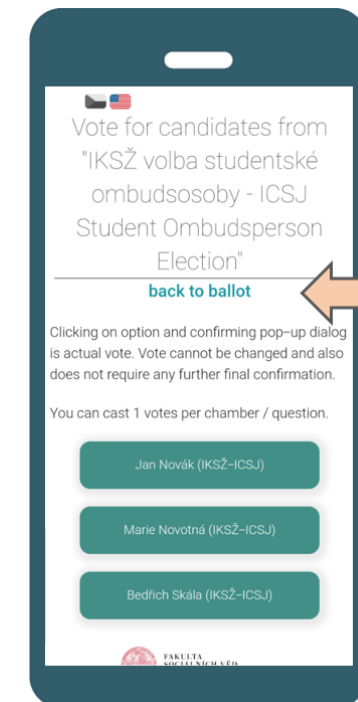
Vote for candidates from "IKSŽ volba studentské ombudsosoby - ICSJ Student Ombudsperson Election"

back to ballot

Clicking on option and confirming pop-up dialog is actual vote. Vote cannot be changed and also does not require any further final confirmation.

You can cast 1 votes per chamber / question.

Jan Novák (IKSŽ-ICSJ)

Marie Novotná (IKSŽ-ICSJ)

Bedřich Skála (IKSŽ-ICSJ)

FAKULTA SOCIÁLNÍCH VĚD